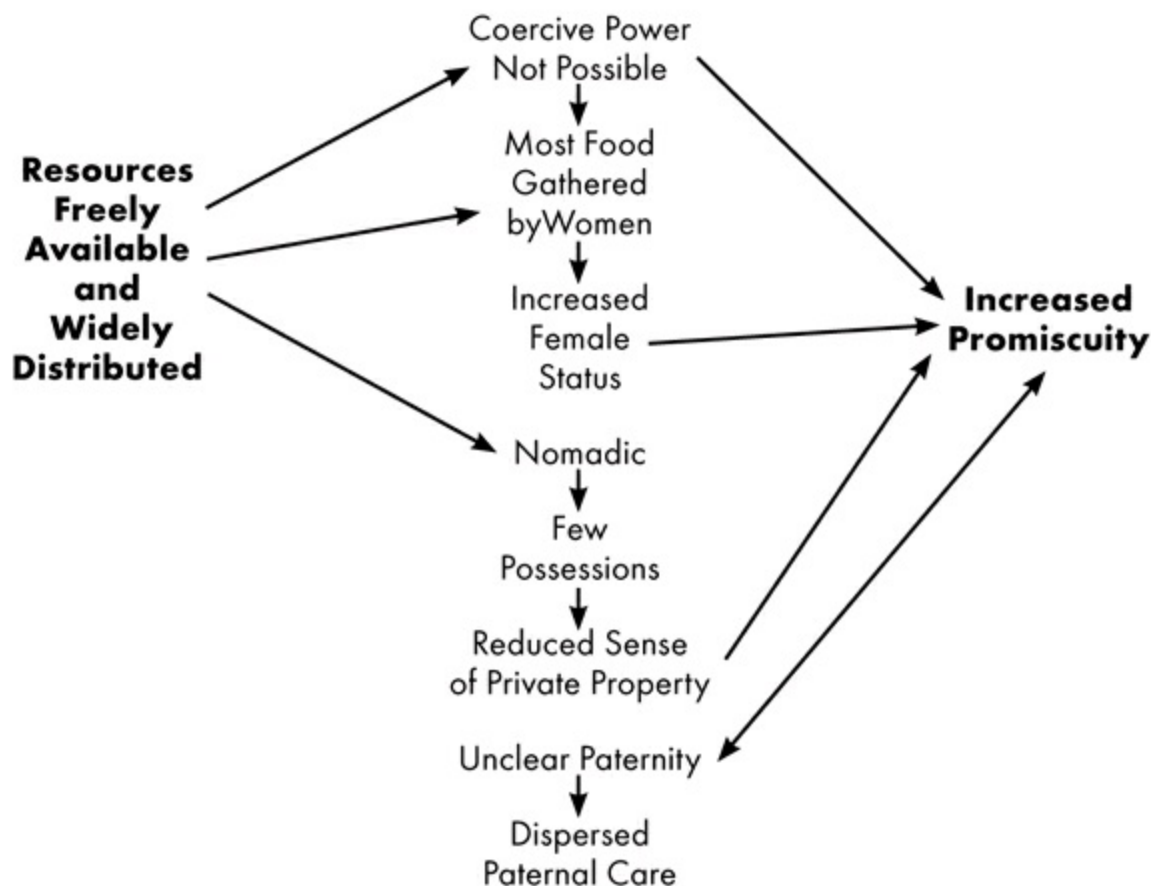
Resources Freely Available and Widely Distributed

Coercive Power Not Possible

Most Food Gathered byWomen

Increased Female Status

Nomadic

Few Possessions

Reduced Sense of Private Property

Unclear Paternity

Dispersed Paternal Care

Increased Promiscuity